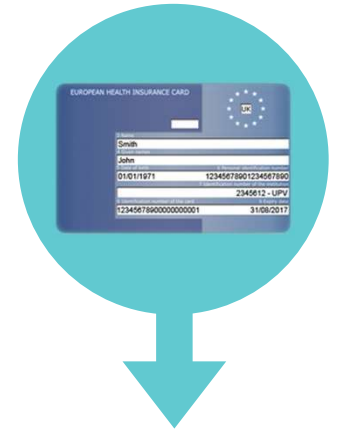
EUROPEAN HEALTH INSURANCE CARD

UK

3. Name
Smith
4. Given names
John
5. Date of birth
01/01/1971
6. Personal identification number
12345678901234567890
7. Identification number of the institution
2345612 - UPV
8. Identification number of the card
12345678900000000001
9. Expiry date
31/08/2017